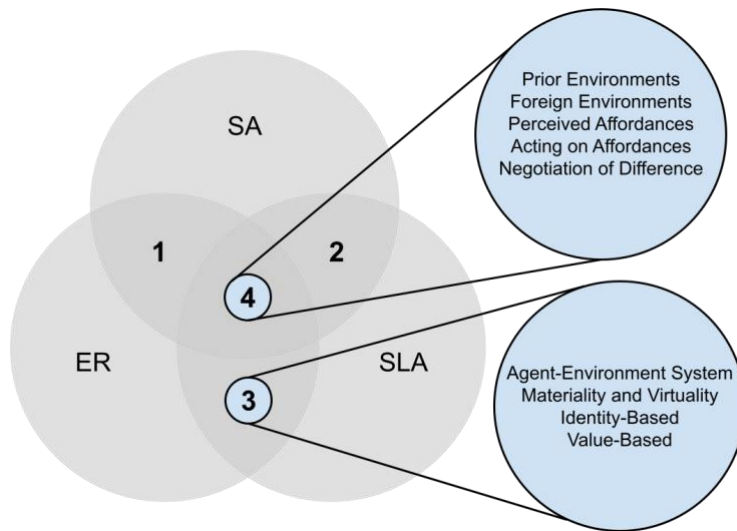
SA

1

2

4

ER

SLA

3

Prior Environments
Foreign Environments
Perceived Affordances
Acting on Affordances
Negotiation of Difference

Agent-Environment System
Materiality and Virtuality
Identity-Based
Value-Based